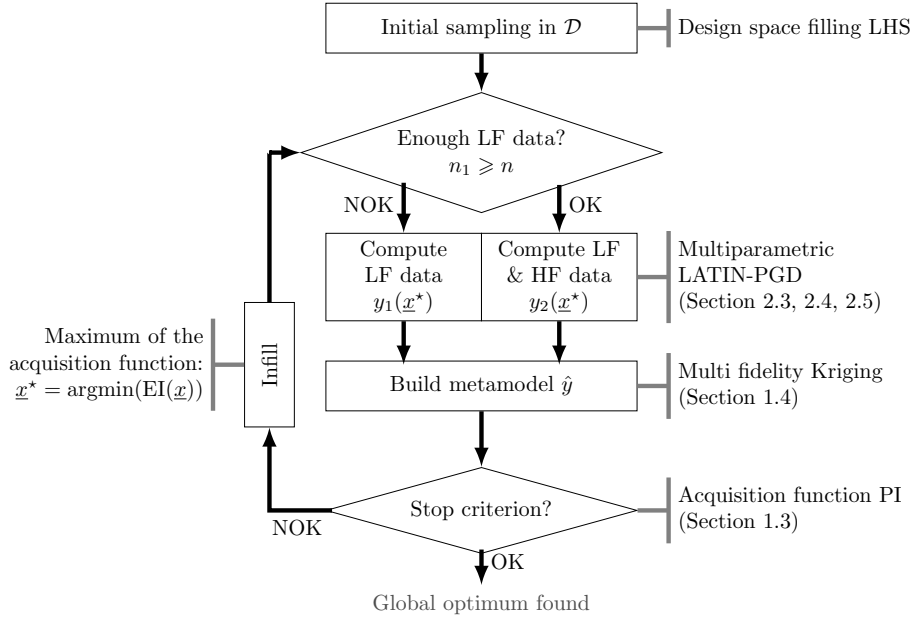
Initial sampling in $\mathcal{D}$

Design space filling LHS

Enough LF data?
$n_1 \geqslant n$

NOK

OK

Compute LF data $y_1(\underline{x}^\star)$

Compute LF & HF data $y_2(\underline{x}^\star)$

Multiparametric LATIN-PGD (Section 2.3, 2.4, 2.5)

Maximum of the acquisition function: $\underline{x}^\star = \text{argmin}(\text{EI}(\underline{x}))$

Infill

Build metamodel $\hat{y}$

Multi fidelity Kriging (Section 1.4)

Stop criterion?

Acquisition function PI (Section 1.3)

NOK

OK

Global optimum found